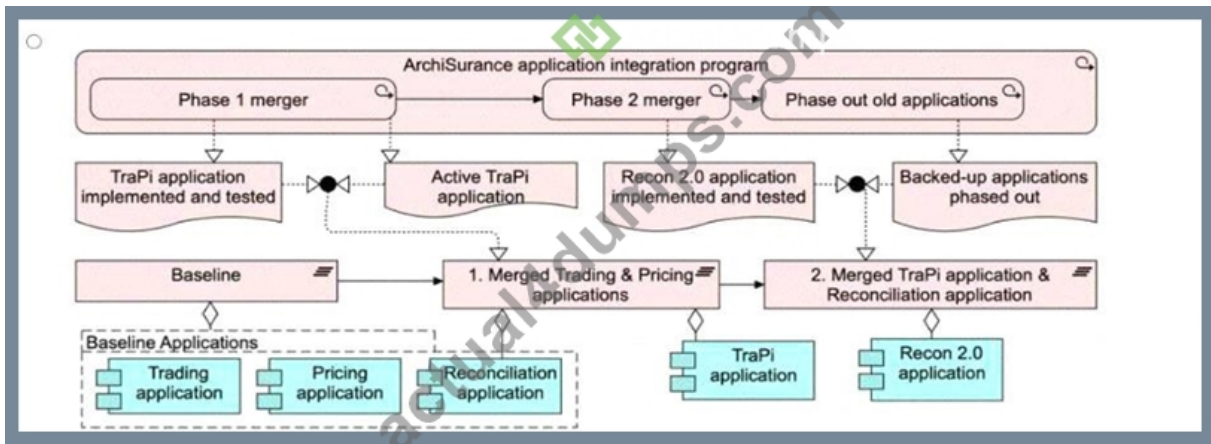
ArchiSurance application integration program

Phase 1 merger

Phase 2 merger

Phase out old applications

TraPi application implemented and tested

Active TraPi application

Recon 2.0 application implemented and tested

Backed-up applications phased out

Baseline

1. Merged Trading & Pricing applications

2. Merged TraPi application & Reconciliation application

Baseline Applications

Trading application

Pricing application

Reconciliation application

TraPi application

Recon 2.0 application

actualtdumps.com